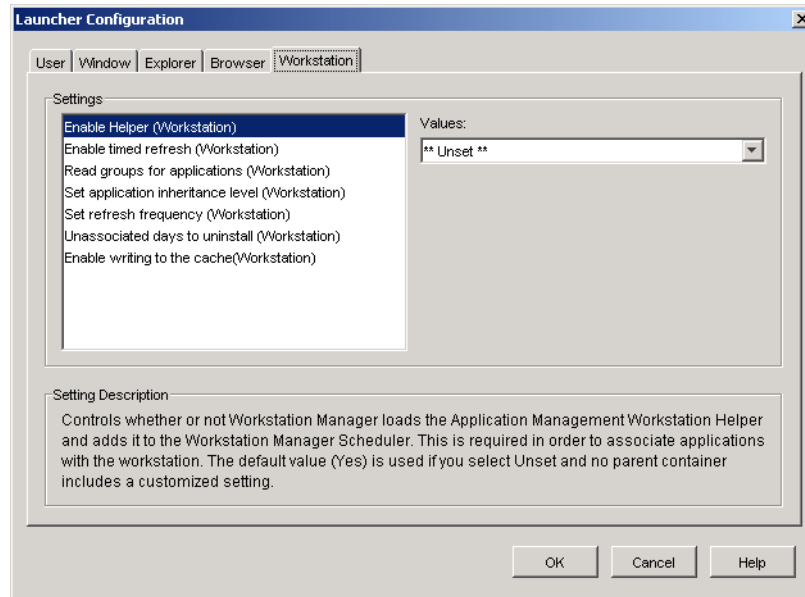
Launcher Configuration

User | Window | Explorer | Browser | Workstation

Settings

Enable Helper (Workstation)
Enable timed refresh (Workstation)
Read groups for applications (Workstation)
Set application inheritance level (Workstation)
Set refresh frequency (Workstation)
Unassociated days to uninstall (Workstation)
Enable writing to the cache(Workstation)

Values:

** Unset **

Setting Description

Controls whether or not Workstation Manager loads the Application Management Workstation Helper and adds it to the Workstation Manager Scheduler. This is required in order to associate applications with the workstation. The default value (Yes) is used if you select Unset and no parent container includes a customized setting.

OK Cancel Help